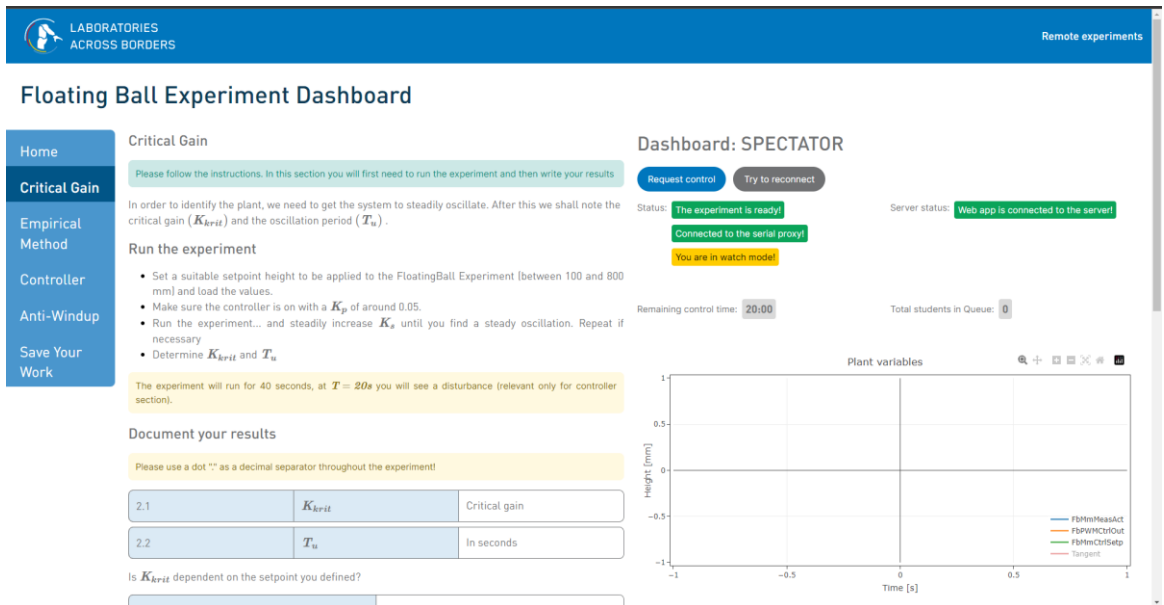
LABORATORIES ACROSS BORDERS

Remote experiments

Floating Ball Experiment Dashboard

Home

Critical Gain

Empirical Method

Controller

Anti-Windup

Save Your Work

Critical Gain

Please follow the instructions. In this section you will first need to run the experiment and then write your results

In order to identify the plant, we need to get the system to steadily oscillate. After this we shall note the critical gain ($K_{krit}$) and the oscillation period ($T_u$).

Run the experiment

- Set a suitable setpoint height to be applied to the FloatingBall Experiment (between 100 and 800 mm) and load the values.
- Make sure the controller is on with a $K_p$ of around 0.05.
- Run the experiment... and steadily increase $K_s$ until you find a steady oscillation. Repeat if necessary
- Determine $K_{krit}$ and $T_u$

The experiment will run for 40 seconds, at $T = 20s$ you will see a disturbance (relevant only for controller section).

Document your results

Please use a dot "." as a decimal separator throughout the experiment!

| 2.1 | $K_{krit}$ | Critical gain |
|---|---|---|
| 2.2 | $T_u$ | In seconds |

Is $K_{krit}$ dependent on the setpoint you defined?

Dashboard: SPECTATOR

Request control

Try to reconnect

Status: The experiment is ready!

Connected to the serial proxy!

You are in watch mode!

Server status: Web app is connected to the server!

Remaining control time: 20:00

Total students in Queue: 0

Plant variables

1
0.5
0
−0.5
−1

Height [mm]

−1
−0.5
0
0.5
1

Time [s]

FbMmMeasAct
FbPWMCtrlOut
FbMmCtrlSetp
Tangent